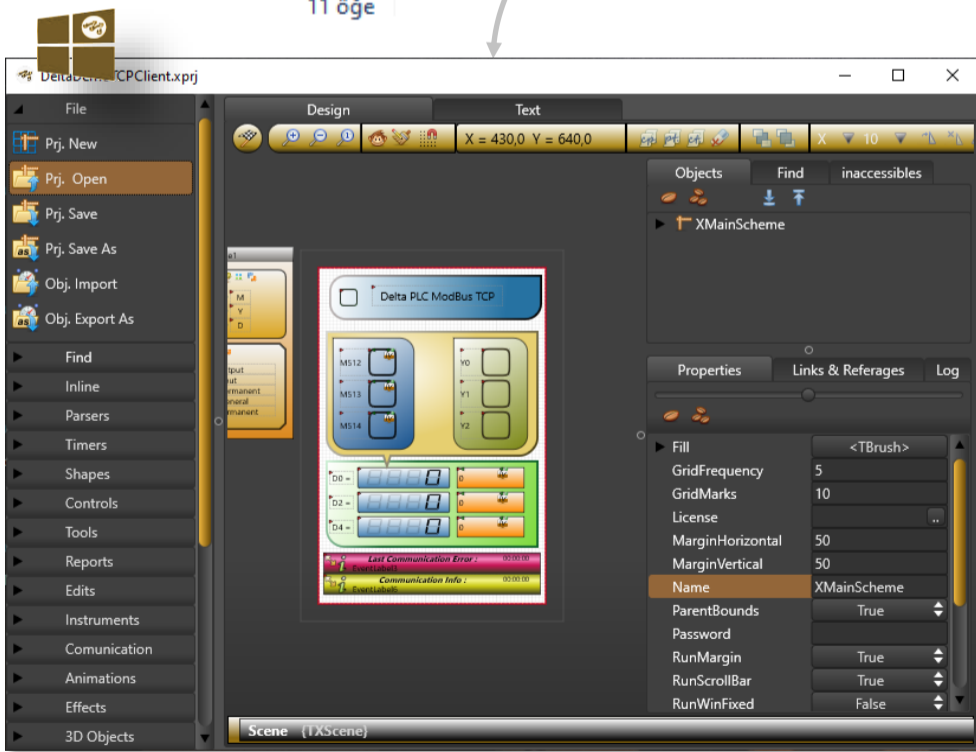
11 öğe

DeltaDemoTCPClient.xprj

File
Prj. New
Prj. Open
Prj. Save
Prj. Save As
Obj. Import
Obj. Export As
Find
Inline
Parsers
Timers
Shapes
Controls
Tools
Reports
Edits
Instruments
Comunication
Animations
Effects
3D Objects

Design
Text

X = 430,0 Y = 640,0

X 10

Delta PLC ModBus TCP
M512
M513
M514
Y0
Y1
Y2
D0 =
D2 =
D4 =
Last Communication Error :
Communication Info :

Objects
Find
inaccessibles
XMainScheme

Properties
Links & Referages
Log

| | |
|---|---|
| Fill | <TBrush> |
| GridFrequency | 5 |
| GridMarks | 10 |
| License | .. |
| MarginHorizontal | 50 |
| MarginVertical | 50 |
| Name | XMainScheme |
| ParentBounds | True |
| Password | |
| RunMargin | True |
| RunScrollBar | True |
| RunWinFixed | False |

Scene (TXScene)